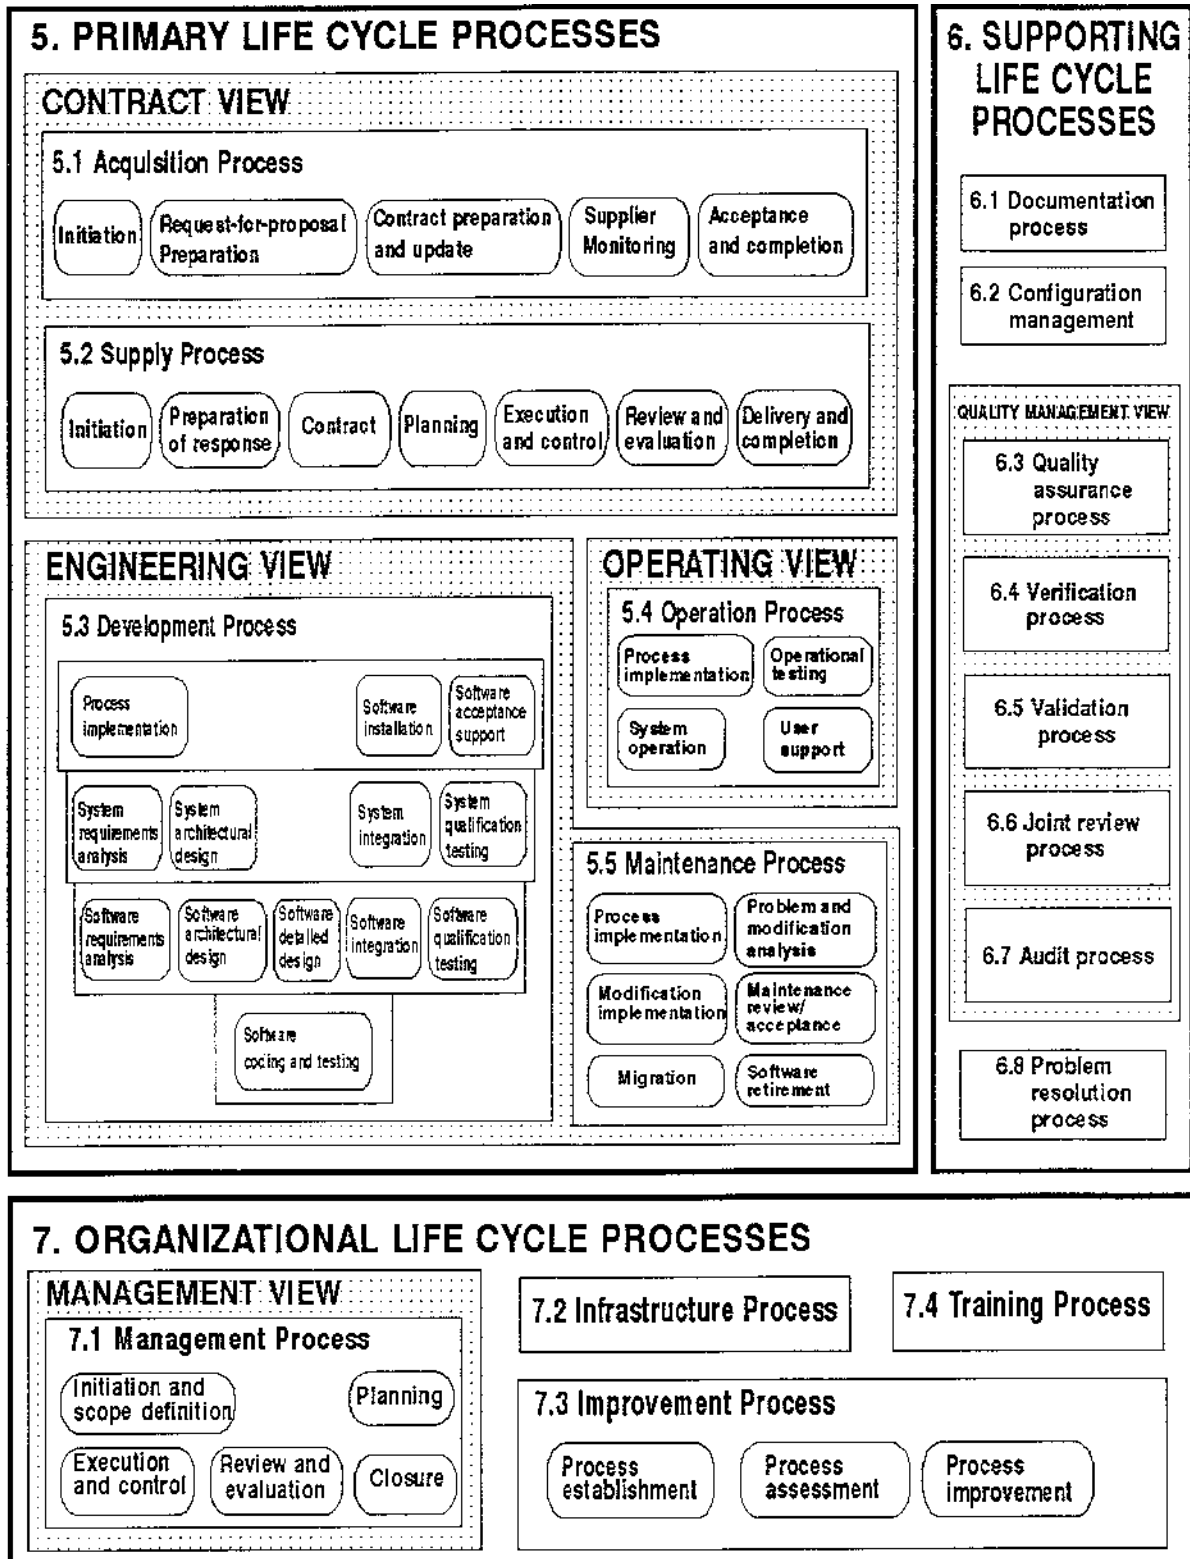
5. PRIMARY LIFE CYCLE PROCESSES

CONTRACT VIEW

5.1 Acquisition Process

Initiation

Request-for-proposal Preparation

Contract preparation and update

Supplier Monitoring

Acceptance and completion

5.2 Supply Process

Initiation

Preparation of response

Contract

Planning

Execution and control

Review and evaluation

Delivery and completion

ENGINEERING VIEW

5.3 Development Process

Process implementation

Software installation

Software acceptance support

System requirements analysis

System architectural design

System integration

System qualification testing

Software requirements analysis

Software architectural design

Software detailed design

Software integration

Software qualification testing

Software coding and testing

OPERATING VIEW

5.4 Operation Process

Process implementation

Operational testing

System operation

User support

5.5 Maintenance Process

Process implementation

Problem and modification analysis

Modification implementation

Maintenance review/ acceptance

Migration

Software retirement

6. SUPPORTING LIFE CYCLE PROCESSES

6.1 Documentation process

6.2 Configuration management

QUALITY MANAGEMENT VIEW

6.3 Quality assurance process

6.4 Verification process

6.5 Validation process

6.6 Joint review process

6.7 Audit process

6.8 Problem resolution process

7. ORGANIZATIONAL LIFE CYCLE PROCESSES

MANAGEMENT VIEW

7.1 Management Process

Initiation and scope definition

Planning

Execution and control

Review and evaluation

Closure

7.2 Infrastructure Process

7.4 Training Process

7.3 Improvement Process

Process establishment

Process assessment

Process improvement